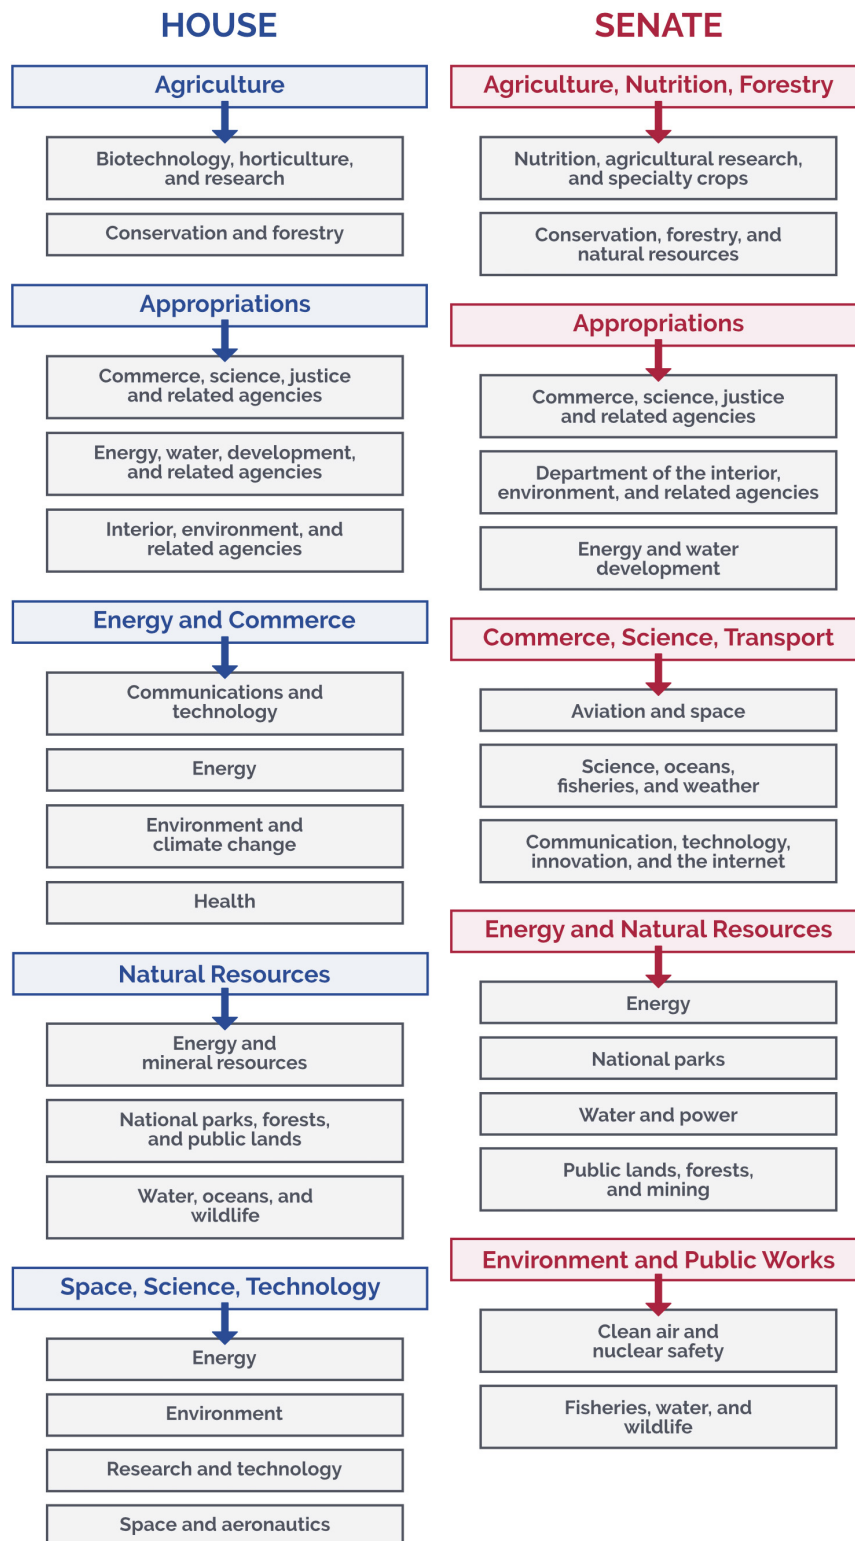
HOUSE

Agriculture

Biotechnology, horticulture, and research

Conservation and forestry

Appropriations

Commerce, science, justice and related agencies

Energy, water, development, and related agencies

Interior, environment, and related agencies

Energy and Commerce

Communications and technology

Energy

Environment and climate change

Health

Natural Resources

Energy and mineral resources

National parks, forests, and public lands

Water, oceans, and wildlife

Space, Science, Technology

Energy

Environment

Research and technology

Space and aeronautics

SENATE

Agriculture, Nutrition, Forestry

Nutrition, agricultural research, and specialty crops

Conservation, forestry, and natural resources

Appropriations

Commerce, science, justice and related agencies

Department of the interior, environment, and related agencies

Energy and water development

Commerce, Science, Transport

Aviation and space

Science, oceans, fisheries, and weather

Communication, technology, innovation, and the internet

Energy and Natural Resources

Energy

National parks

Water and power

Public lands, forests, and mining

Environment and Public Works

Clean air and nuclear safety

Fisheries, water, and wildlife